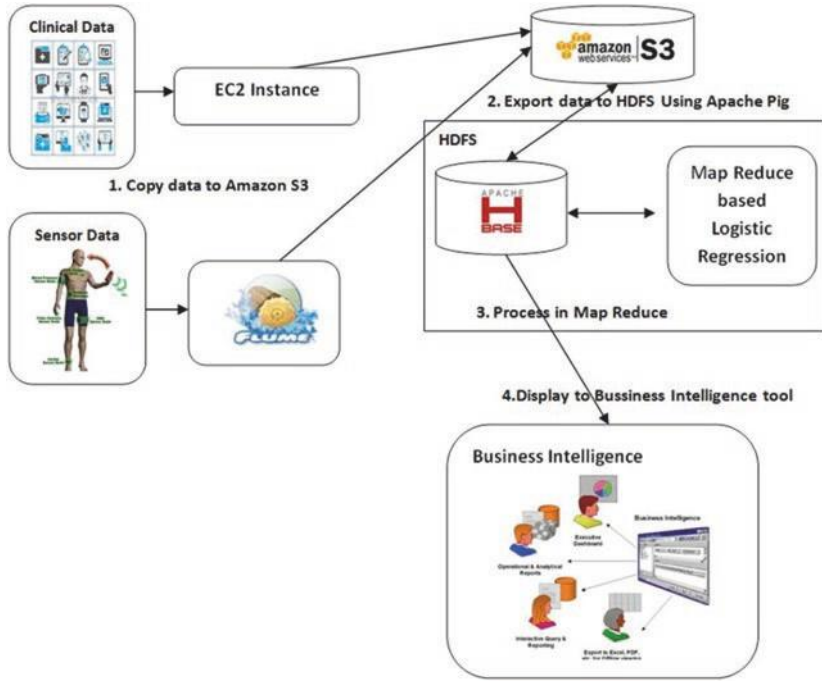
Clinical Data

EC2 Instance

amazon web services S3

2. Export data to HDFS Using Apache Pig

HDFS

1. Copy data to Amazon S3

APACHE H BASE

Map Reduce based Logistic Regression

Sensor Data

FLUME

3. Process in Map Reduce

4.Display to Bussiness Intelligence tool

Business Intelligence

Executive Dashboard

Business Intelligence

Operational & Analytical Reports

Interactive Query & Reporting

Export to Excel, PDF, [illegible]